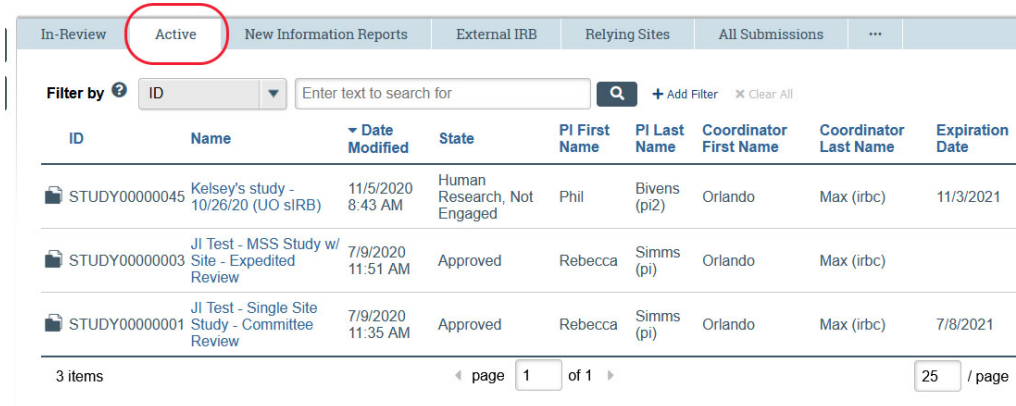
In-Review | Active | New Information Reports | External IRB | Relying Sites | All Submissions | ···

Filter by ID Enter text to search for + Add Filter ✕ Clear All

| ID | Name | ▾ Date Modified | State | PI First Name | PI Last Name | Coordinator First Name | Coordinator Last Name | Expiration Date |
|---|---|---|---|---|---|---|---|---|
| STUDY00000045 | Kelsey's study - 10/26/20 (UO sIRB) | 11/5/2020 8:43 AM | Human Research, Not Engaged | Phil | Bivens (pi2) | Orlando | Max (irbc) | 11/3/2021 |
| STUDY00000003 | JI Test - MSS Study w/ Site - Expedited Review | 7/9/2020 11:51 AM | Approved | Rebecca | Simms (pi) | Orlando | Max (irbc) | |
| STUDY00000001 | JI Test - Single Site Study - Committee Review | 7/9/2020 11:35 AM | Approved | Rebecca | Simms (pi) | Orlando | Max (irbc) | 7/8/2021 |

3 items page 1 of 1 25 / page